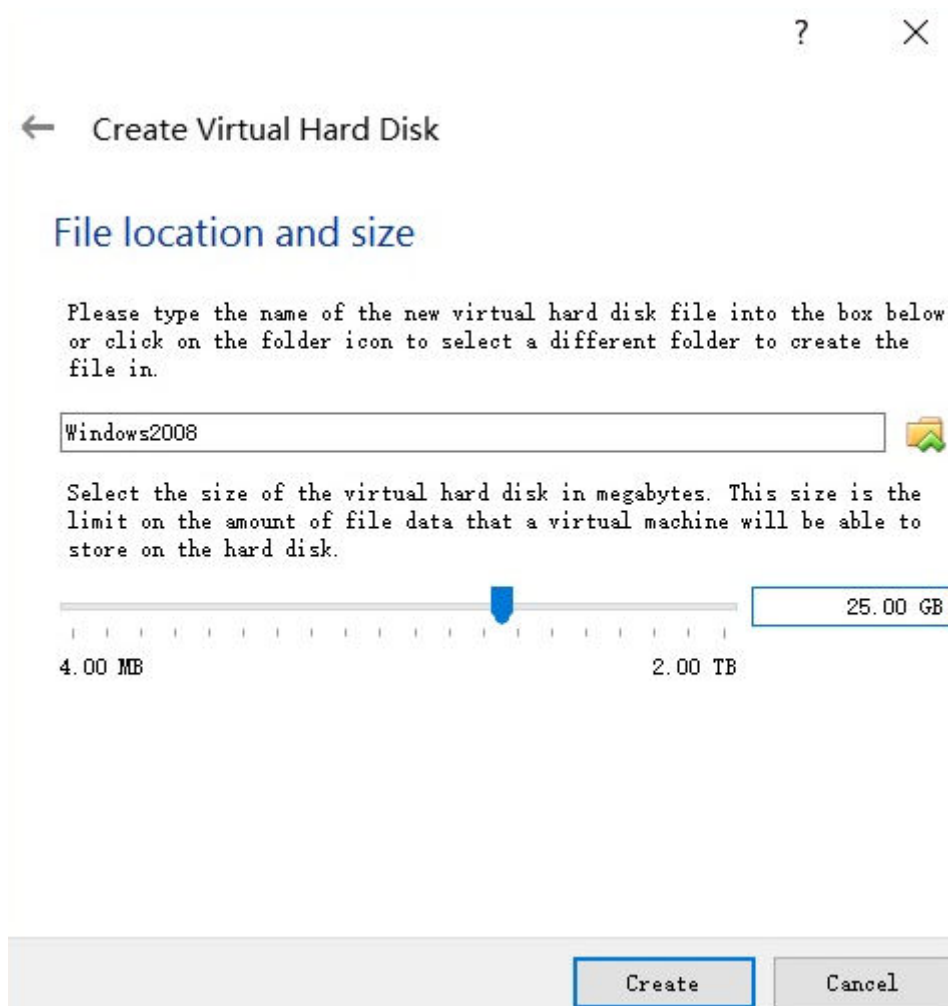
?
×

← Create Virtual Hard Disk

File location and size

Please type the name of the new virtual hard disk file into the box below or click on the folder icon to select a different folder to create the file in.

Windows2008

Select the size of the virtual hard disk in megabytes. This size is the limit on the amount of file data that a virtual machine will be able to store on the hard disk.

25.00 GB

4.00 MB

2.00 TB

Create

Cancel